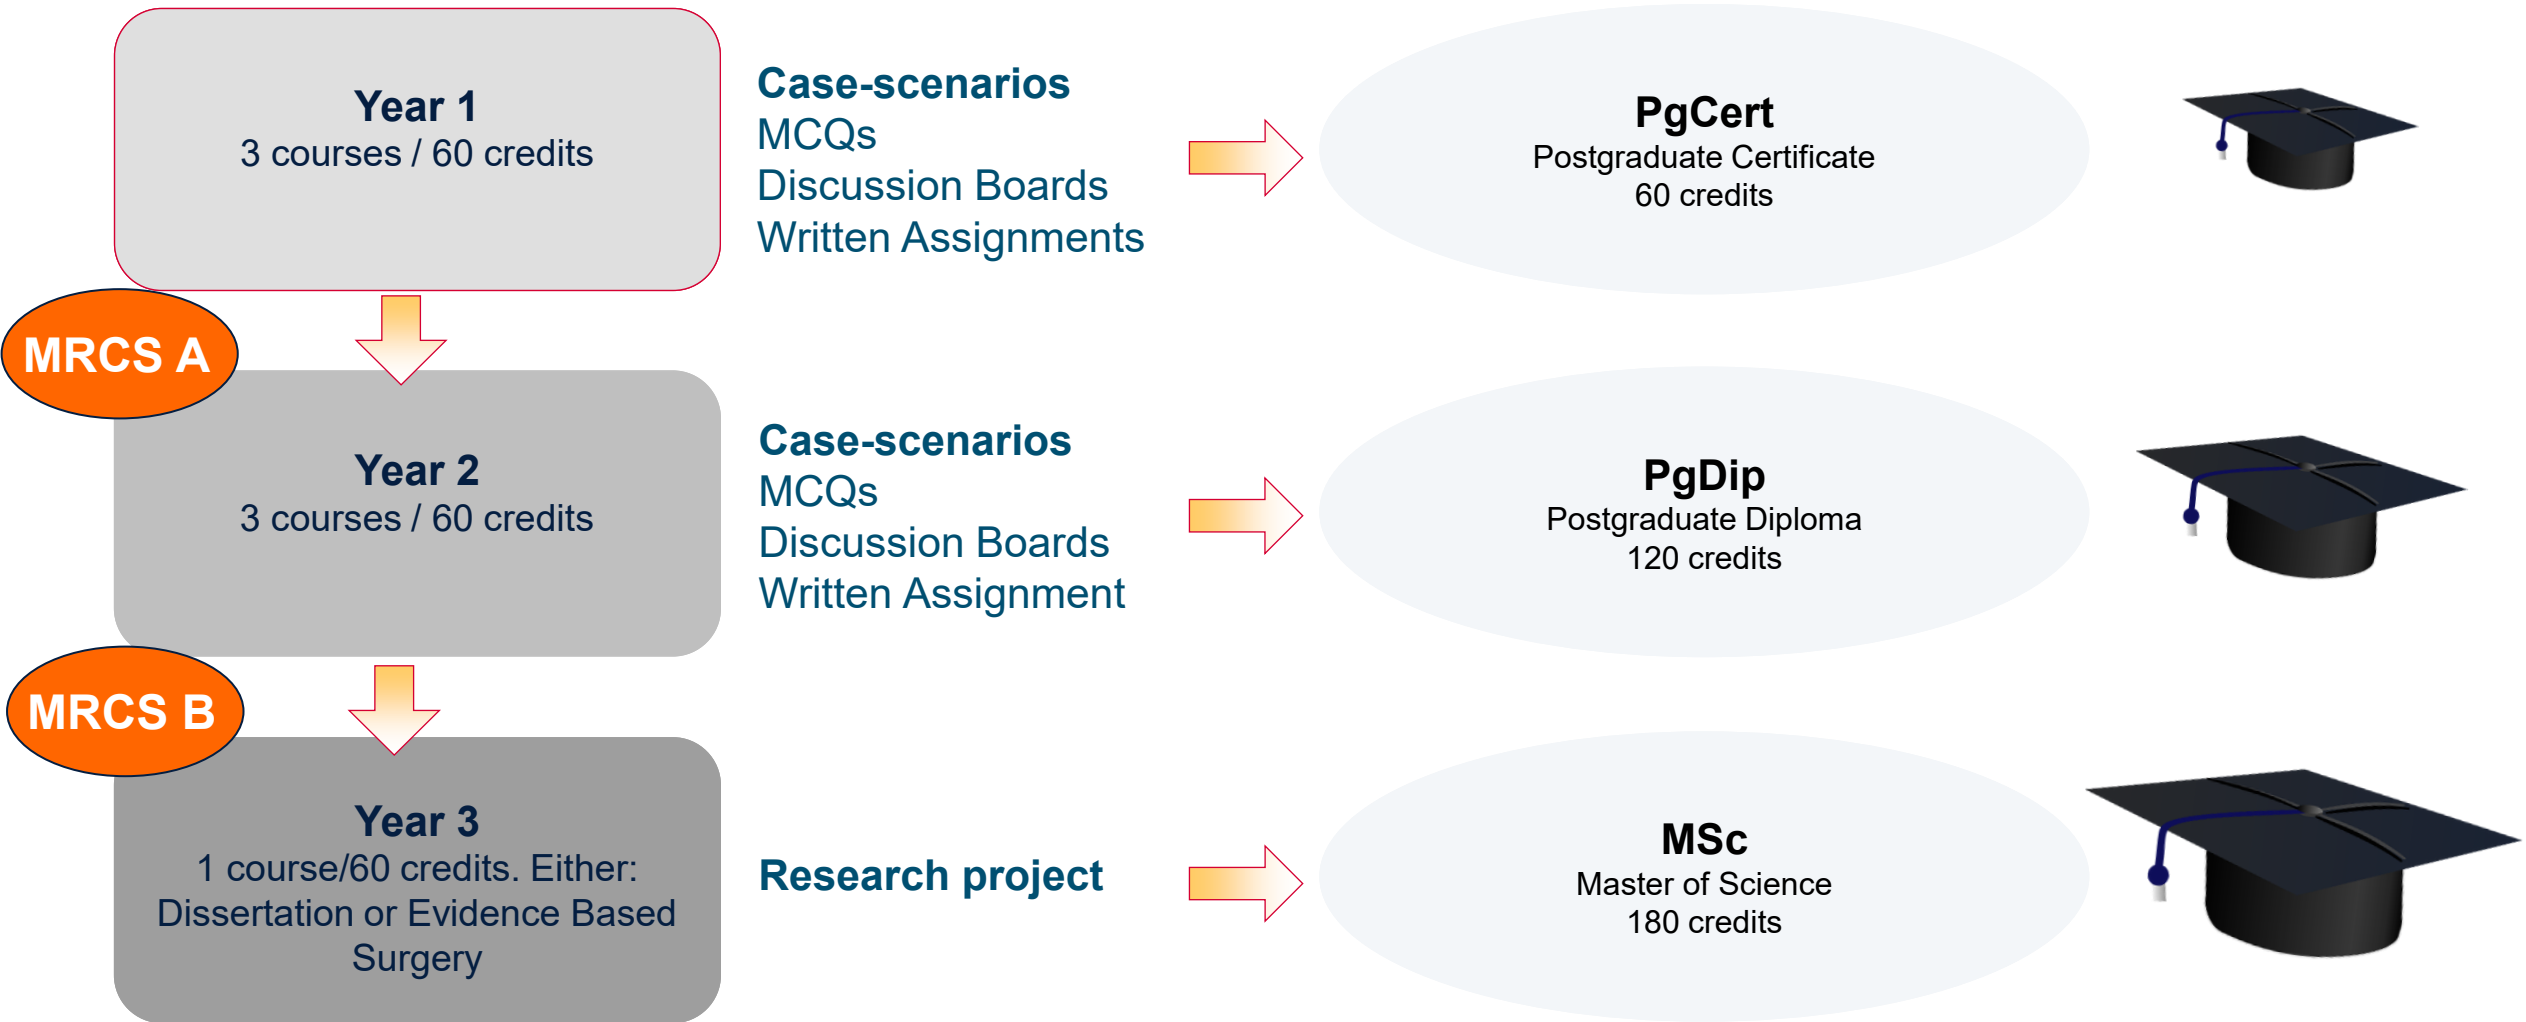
Year 1
3 courses / 60 credits

Case-scenarios
MCQs
Discussion Boards
Written Assignments

PgCert
Postgraduate Certificate
60 credits

MRCS A

Year 2
3 courses / 60 credits

Case-scenarios
MCQs
Discussion Boards
Written Assignment

PgDip
Postgraduate Diploma
120 credits

MRCS B

Year 3
1 course/60 credits. Either: Dissertation or Evidence Based Surgery

Research project

MSc
Master of Science
180 credits